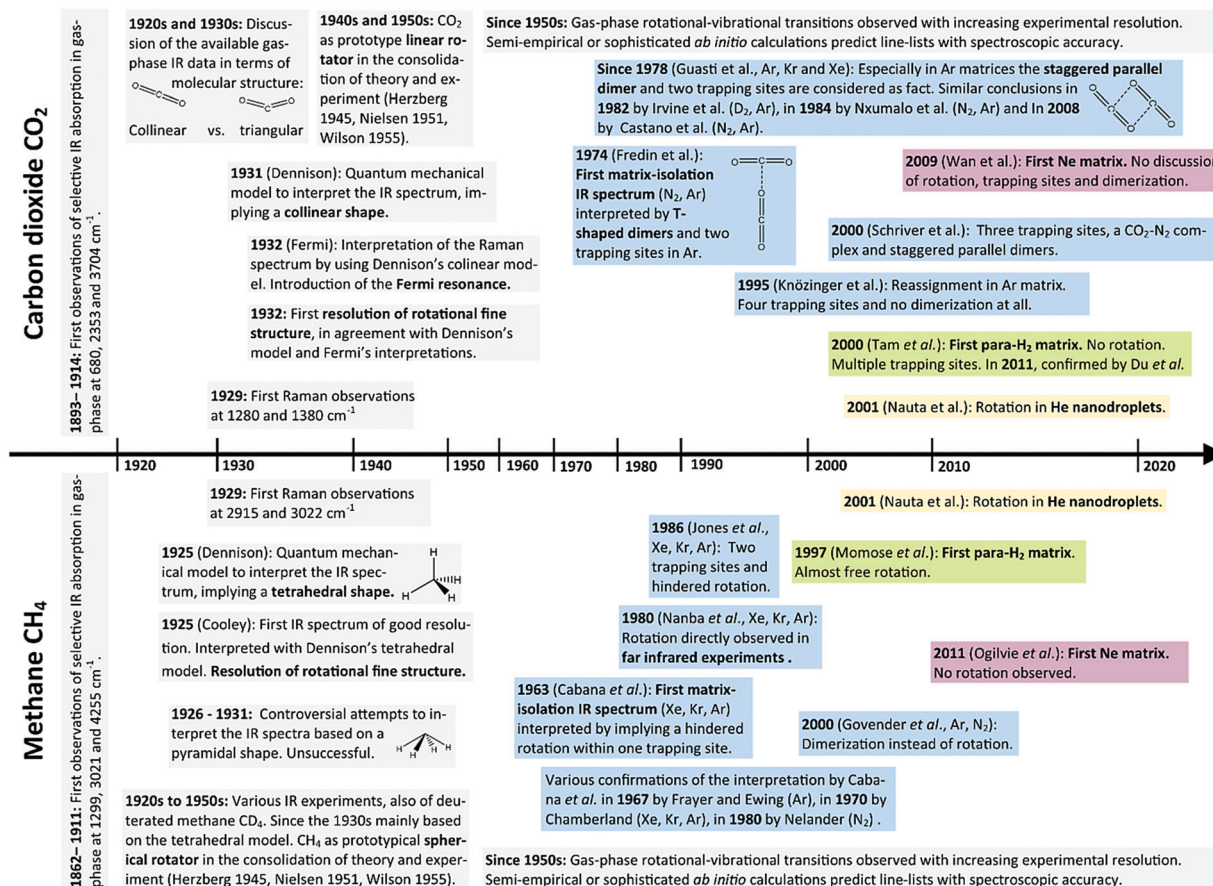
Carbon dioxide $CO_2$

1893– 1914: First observations of selective IR absorption in gas-phase at 680, 2353 and 3704 cm$^{-1}$.

1920s and 1930s: Discussion of the available gas-phase IR data in terms of molecular structure:
Collinear vs. triangular

1940s and 1950s: $CO_2$ as prototype linear rotator in the consolidation of theory and experiment (Herzberg 1945, Nielsen 1951, Wilson 1955).

Since 1950s: Gas-phase rotational-vibrational transitions observed with increasing experimental resolution. Semi-empirical or sophisticated ab initio calculations predict line-lists with spectroscopic accuracy.

Since 1978 (Guasti et al., Ar, Kr and Xe): Especially in Ar matrices the staggered parallel dimer and two trapping sites are considered as fact. Similar conclusions in 1982 by Irvine et al. ($D_2$, Ar), in 1984 by Nxumalo et al. ($N_2$, Ar) and In 2008 by Castano et al. ($N_2$, Ar).

1931 (Dennison): Quantum mechanical model to interpret the IR spectrum, implying a collinear shape.

1974 (Fredin et al.): First matrix-isolation IR spectrum ($N_2$, Ar) interpreted by T-shaped dimers and two trapping sites in Ar.

2009 (Wan et al.): First Ne matrix. No discussion of rotation, trapping sites and dimerization.

1932 (Fermi): Interpretation of the Raman spectrum by using Dennison's colinear model. Introduction of the Fermi resonance.

2000 (Schriver et al.): Three trapping sites, a $CO_2$-$N_2$ complex and staggered parallel dimers.

1995 (Knözinger et al.): Reassignment in Ar matrix. Four trapping sites and no dimerization at all.

1932: First resolution of rotational fine structure, in agreement with Dennison's model and Fermi's interpretations.

2000 (Tam et al.): First para-$H_2$ matrix. No rotation. Multiple trapping sites. In 2011, confirmed by Du et al.

1929: First Raman observations at 1280 and 1380 cm$^{-1}$

2001 (Nauta et al.): Rotation in He nanodroplets.

1920 1930 1940 1950 1960 1970 1980 1990 2000 2010 2020

Methane $CH_4$

1862– 1911: First observations of selective IR absorption in gas-phase at 1299, 3021 and 4255 cm$^{-1}$.

1929: First Raman observations at 2915 and 3022 cm$^{-1}$

2001 (Nauta et al.): Rotation in He nanodroplets.

1986 (Jones et al., Xe, Kr, Ar): Two trapping sites and hindered rotation.

1997 (Momose et al.): First para-$H_2$ matrix. Almost free rotation.

1925 (Dennison): Quantum mechanical model to interpret the IR spectrum, implying a tetrahedral shape.

1925 (Cooley): First IR spectrum of good resolution. Interpreted with Dennison's tetrahedral model. Resolution of rotational fine structure.

1980 (Nanba et al., Xe, Kr, Ar): Rotation directly observed in far infrared experiments .

2011 (Ogilvie et al.): First Ne matrix. No rotation observed.

1963 (Cabana et al.): First matrix-isolation IR spectrum (Xe, Kr, Ar) interpreted by implying a hindered rotation within one trapping site.

1926 - 1931: Controversial attempts to interpret the IR spectra based on a pyramidal shape. Unsuccessful.

2000 (Govender et al., Ar, $N_2$): Dimerization instead of rotation.

Various confirmations of the interpretation by Cabana et al. in 1967 by Frayer and Ewing (Ar), in 1970 by Chamberland (Xe, Kr, Ar), in 1980 by Nelander ($N_2$) .

1920s to 1950s: Various IR experiments, also of deuterated methane $CD_4$. Since the 1930s mainly based on the tetrahedral model. $CH_4$ as prototypical spherical rotator in the consolidation of theory and experiment (Herzberg 1945, Nielsen 1951, Wilson 1955).

Since 1950s: Gas-phase rotational-vibrational transitions observed with increasing experimental resolution. Semi-empirical or sophisticated ab initio calculations predict line-lists with spectroscopic accuracy.